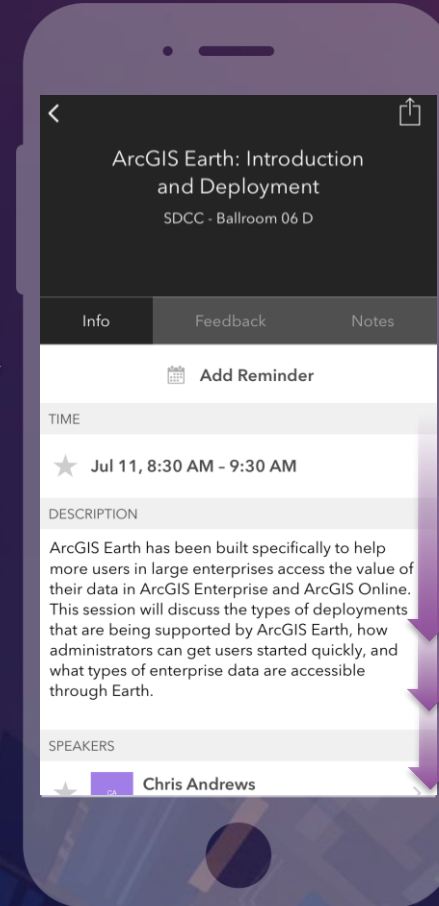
ArcGIS Earth: Introduction and Deployment

SDCC - Ballroom 06 D

Info Feedback Notes

Add Reminder

TIME

Jul 11, 8:30 AM - 9:30 AM

DESCRIPTION

ArcGIS Earth has been built specifically to help more users in large enterprises access the value of their data in ArcGIS Enterprise and ArcGIS Online. This session will discuss the types of deployments that are being supported by ArcGIS Earth, how administrators can get users started quickly, and what types of enterprise data are accessible through Earth.

SPEAKERS

CA

Chris Andrews